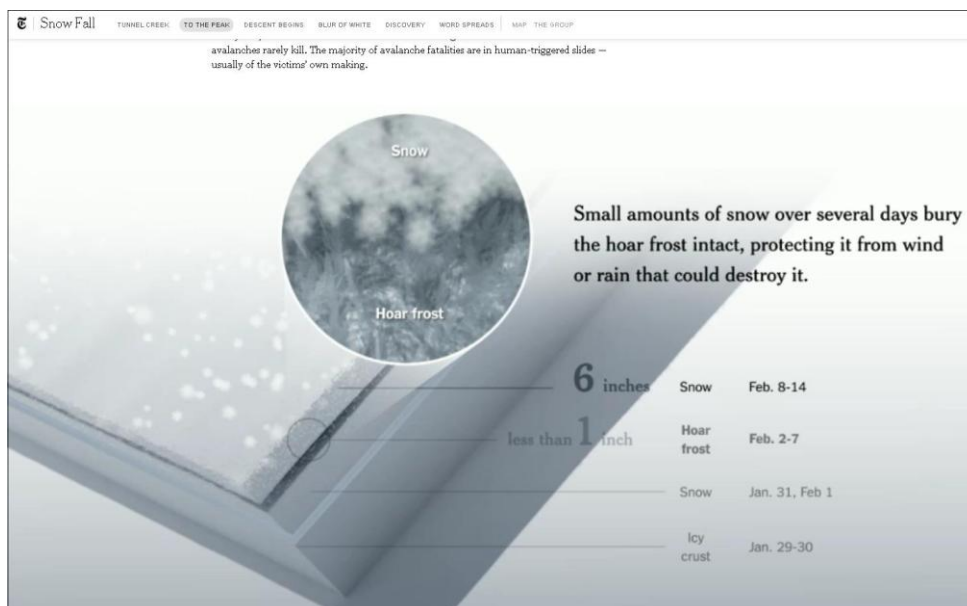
𝕿 | Snow Fall TUNNEL CREEK TO THE PEAK DESCENT BEGINS BLUR OF WHITE DISCOVERY WORD SPREADS MAP THE GROUP

avalanches rarely kill. The majority of avalanche fatalities are in human-triggered slides — usually of the victims' own making.

Snow

Hoar frost

Small amounts of snow over several days bury the hoar frost intact, protecting it from wind or rain that could destroy it.

| | | |
|---|---|---|
| 6 inches | Snow | Feb. 8-14 |
| less than 1 inch | Hoar frost | Feb. 2-7 |
| | Snow | Jan. 31, Feb 1 |
| | Icy crust | Jan. 29-30 |